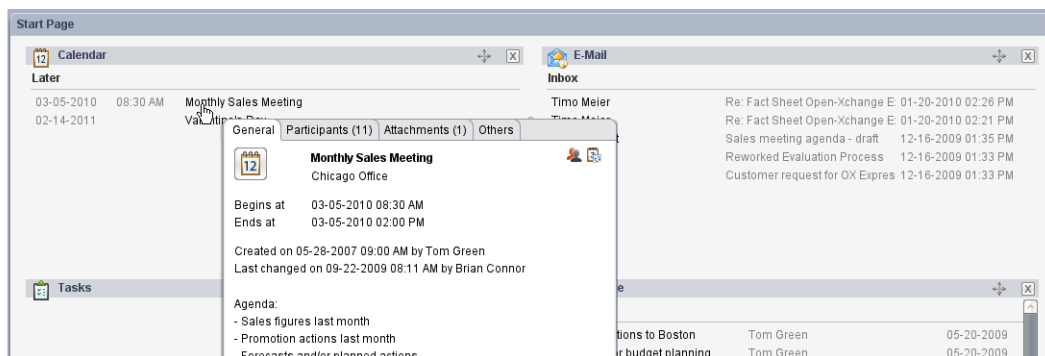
Start Page

12 Calendar

Later

03-05-2010 08:30 AM Monthly Sales Meeting
02-14-2011 Va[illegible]

General | Participants (11) | Attachments (1) | Others

12 Monthly Sales Meeting
Chicago Office

Begins at 03-05-2010 08:30 AM
Ends at 03-05-2010 02:00 PM

Created on 05-28-2007 09:00 AM by Tom Green
Last changed on 09-22-2009 08:11 AM by Brian Connor

Agenda:
- Sales figures last month
- Promotion actions last month
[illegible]

E-Mail

Inbox

Timo Meier Re: Fact Sheet Open-Xchange E: 01-20-2010 02:26 PM
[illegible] Re: Fact Sheet Open-Xchange E: 01-20-2010 02:21 PM
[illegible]t Sales meeting agenda - draft 12-16-2009 01:35 PM
Reworked Evaluation Process 12-16-2009 01:33 PM
Customer request for OX Expres 12-16-2009 01:33 PM

Tasks

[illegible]e

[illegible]tions to Boston Tom Green 05-20-2009
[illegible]r budget planning Tom Green 05-20-2009